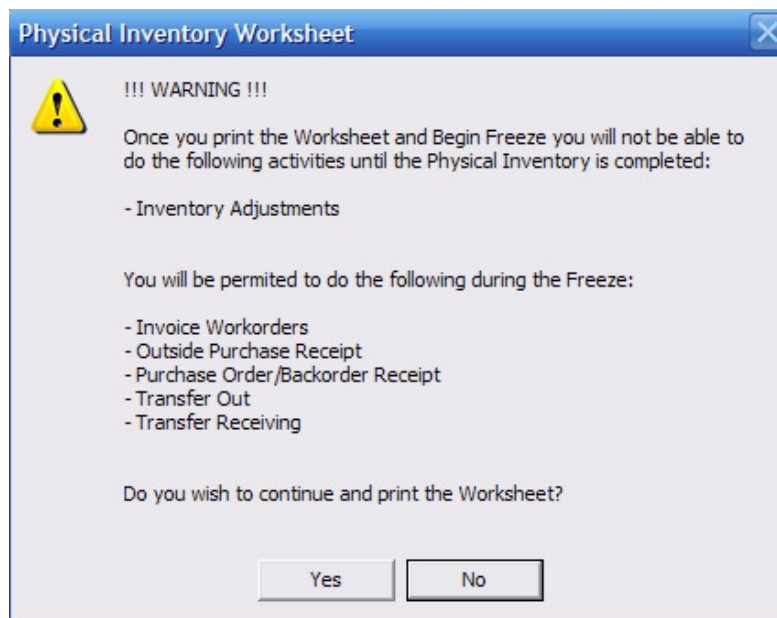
Physical Inventory Worksheet

!!! WARNING !!!

Once you print the Worksheet and Begin Freeze you will not be able to do the following activities until the Physical Inventory is completed:

- Inventory Adjustments

You will be permited to do the following during the Freeze:

- Invoice Workorders
- Outside Purchase Receipt
- Purchase Order/Backorder Receipt
- Transfer Out
- Transfer Receiving

Do you wish to continue and print the Worksheet?

Yes
No